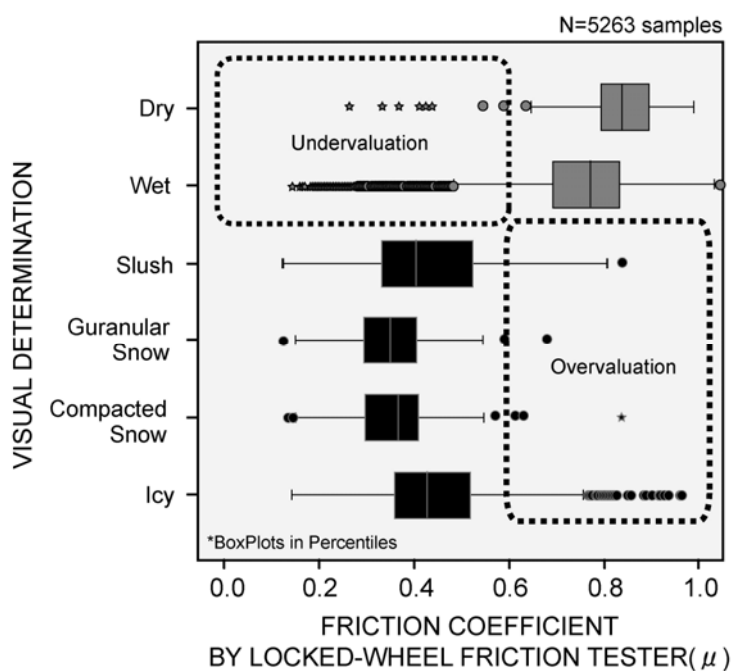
N=5263 samples

VISUAL DETERMINATION

Dry

Wet

Slush

Guranular Snow

Compacted Snow

Icy

Undervaluation

Overvaluation

*BoxPlots in Percentiles

0.0 0.2 0.4 0.6 0.8 1.0

FRICTION COEFFICIENT BY LOCKED-WHEEL FRICTION TESTER($\mu$)